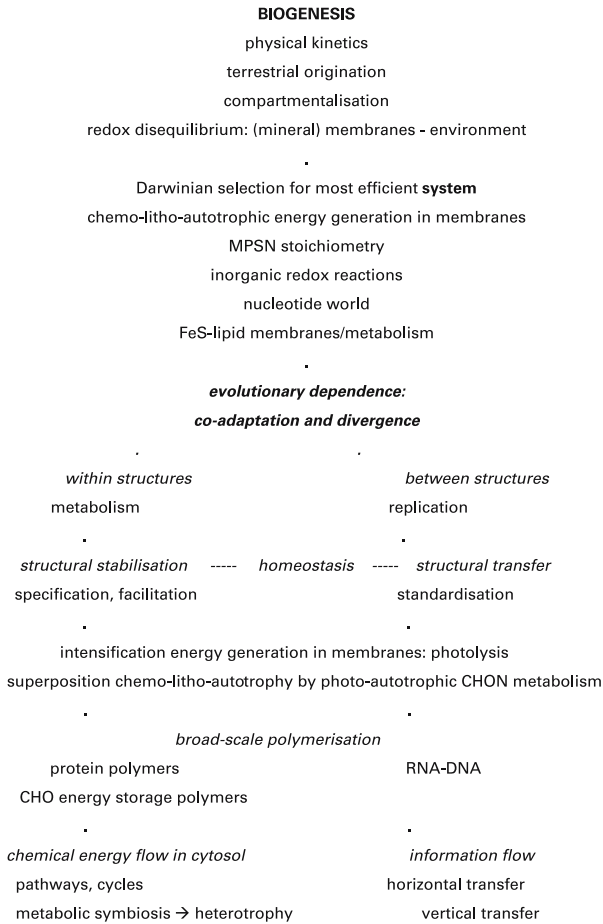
**BIOGENESIS**

physical kinetics

terrestrial origination

compartmentalisation

redox disequilibrium: (mineral) membranes - environment

Darwinian selection for most efficient **system**

chemo-litho-autotrophic energy generation in membranes

MPSN stoichiometry

inorganic redox reactions

nucleotide world

FeS-lipid membranes/metabolism

***evolutionary dependence:***

***co-adaptation and divergence***

*within structures*

metabolism

*between structures*

replication

*structural stabilisation* ----- *homeostasis* ----- *structural transfer*

specification, facilitation

standardisation

intensification energy generation in membranes: photolysis

superposition chemo-litho-autotrophy by photo-autotrophic CHON metabolism

*broad-scale polymerisation*

protein polymers

CHO energy storage polymers

RNA-DNA

*chemical energy flow in cytosol*

pathways, cycles

metabolic symbiosis → heterotrophy

*information flow*

horizontal transfer

vertical transfer